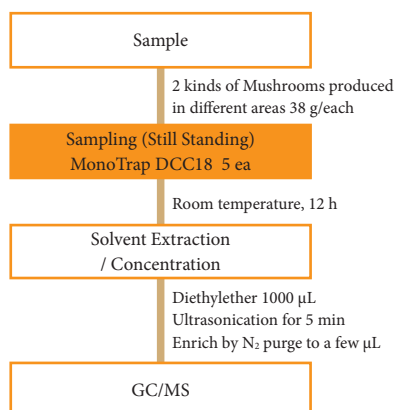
Sample

2 kinds of Mushrooms produced in different areas 38 g/each

Sampling (Still Standing)
MonoTrap DCC18 5 ea

Room temperature, 12 h

Solvent Extraction
/ Concentration

Diethylether 1000 μL
Ultrasonication for 5 min
Enrich by $N_2$ purge to a few μL

GC/MS